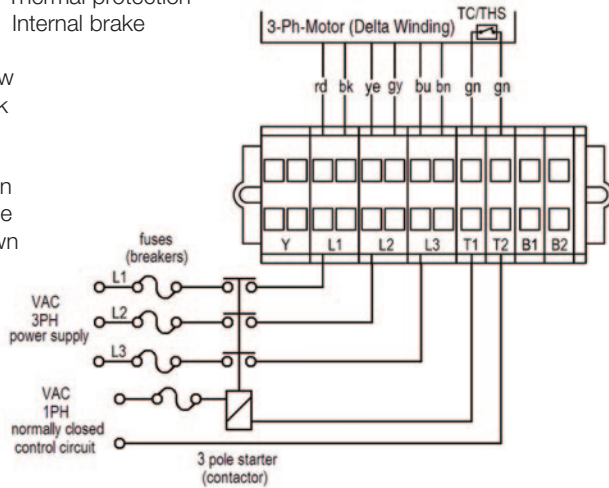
Thermal protection
Internal brake

w
k

n
e
wn

3-Ph-Motor (Delta Winding)
TC/THS

rd bk ye gy bu bn gn gn

Y L1 L2 L3 T1 T2 B1 B2

fuses
(breakers)

L1
L2
L3

VAC
3PH
power supply

VAC
1PH
normally closed
control circuit

3 pole starter
(contactor)